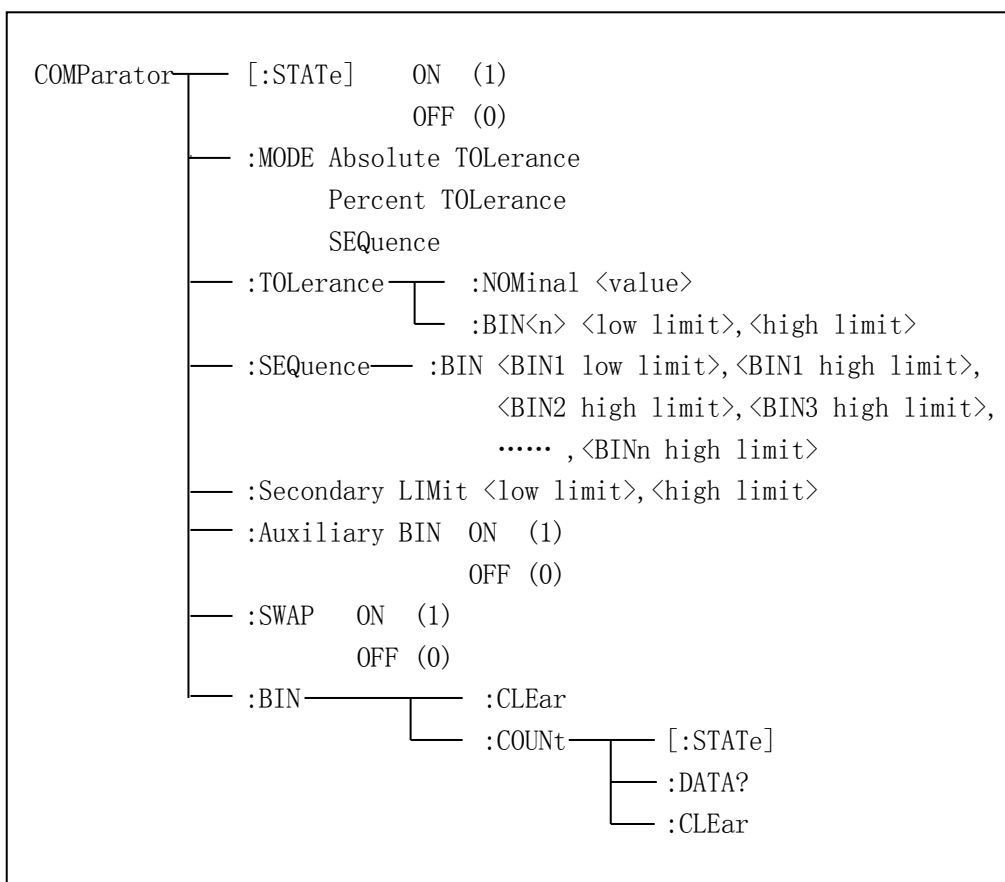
COMParator [:STATe] ON (1)
OFF (0)
:MODE Absolute TOLerance
Percent TOLerance
SEQuence
:TOLerance :NOMinal 〈value〉
:BIN〈n〉 〈low limit〉,〈high limit〉
:SEQuence :BIN 〈BIN1 low limit〉,〈BIN1 high limit〉,
〈BIN2 high limit〉,〈BIN3 high limit〉,
…… ,〈BINn high limit〉
:Secondary LIMit 〈low limit〉,〈high limit〉
:Auxiliary BIN ON (1)
OFF (0)
:SWAP ON (1)
OFF (0)
:BIN :CLEar
:COUNt [:STATe]
:DATA?
:CLEar